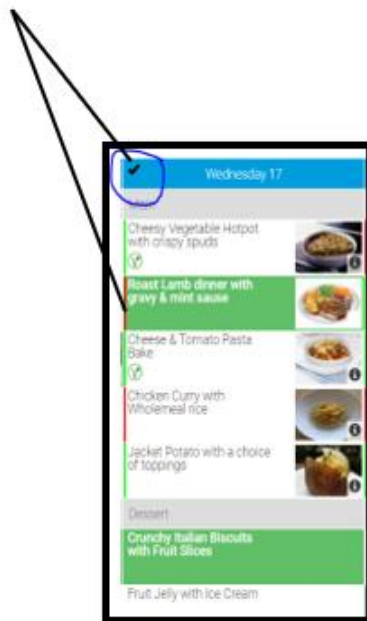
Wednesday 17

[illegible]

Cheesy Vegetable Hotpot with crispy spuds

Roast Lamb dinner with gravy & mint sause

Cheese & Tomato Pasta Bake

Chicken Curry with Wholemeal rice

Jacket Potato with a choice of toppings

Dessert

Crunchy Italian Biscuits with Fruit Slices

Fruit Jelly with Ice Cream